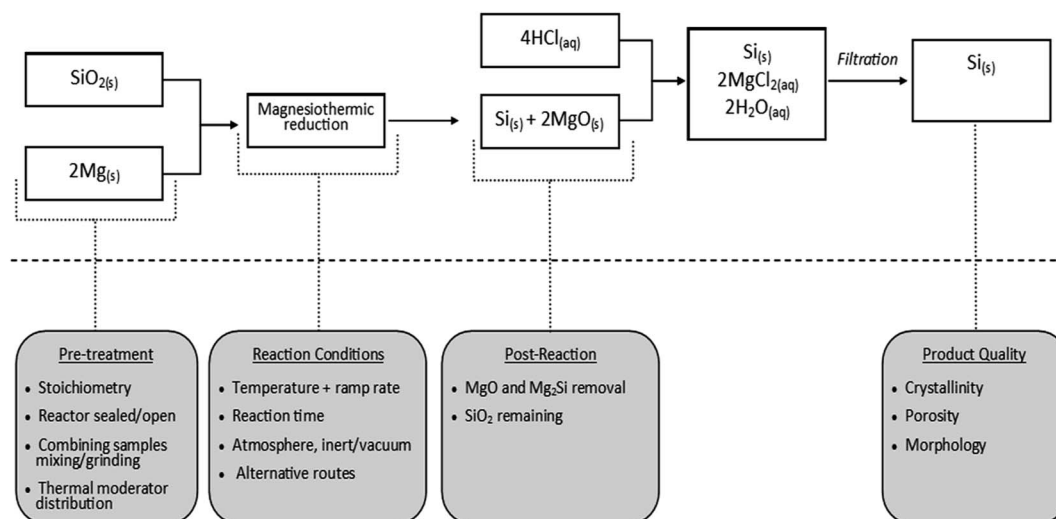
$SiO_{2(s)}$

$2Mg_{(s)}$

Magnesiothermic reduction

$4HCl_{(aq)}$

$Si_{(s)} + 2MgO_{(s)}$

$Si_{(s)}$
$2MgCl_{2(aq)}$
$2H_2O_{(aq)}$

Filtration

$Si_{(s)}$

Pre-treatment
• Stoichiometry
• Reactor sealed/open
• Combining samples mixing/grinding
• Thermal moderator distribution

Reaction Conditions
• Temperature + ramp rate
• Reaction time
• Atmosphere, inert/vacuum
• Alternative routes

Post-Reaction
• MgO and $Mg_2Si$ removal
• $SiO_2$ remaining

Product Quality
• Crystallinity
• Porosity
• Morphology